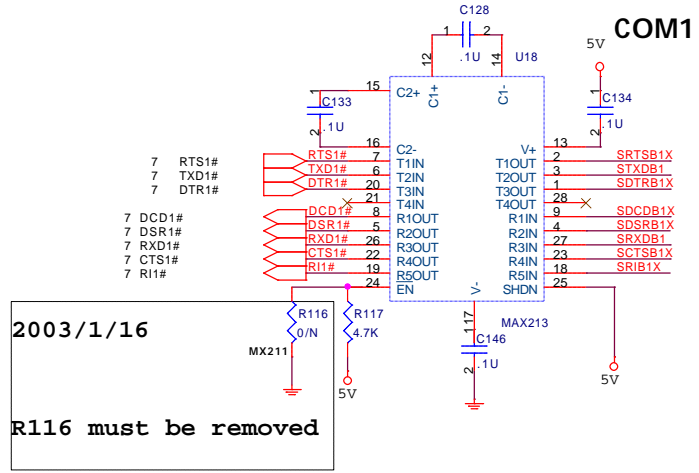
C128
1 2
.1U
COM1
5V
12 14 U18
C1+ C1-
15 C2+
1
C133
2 .1U
16 C2-
1
C134
2 .1U
13 V+
7 RTS1#
7 TXD1#
7 DTR1#
RTS1# 7 T1IN
TXD1# 6 T2IN
DTR1# 20 T3IN
21 T4IN
T1OUT 2 SRTSB1X
T2OUT 3 STXDB1
T3OUT 1 SDTRB1X
T4OUT 28
7 DCD1#
7 DSR1#
7 RXD1#
7 CTS1#
7 RI1#
DCD1# 8 R1OUT
DSR1# 5 R2OUT
RXD1# 26 R3OUT
CTS1# 22 R4OUT
RI1# 19 R5OUT
24 EN
R1IN 9 SDCDB1X
R2IN 4 SDSRB1X
R3IN 27 SRXDB1
R4IN 23 SCTSB1X
R5IN 18 SRIB1X
SHDN 25
V-
117
MAX213
R116
0/N
MX211
R117
4.7K
5V
1
C146
2 .1U
5V
2003/1/16
R116 must be removed